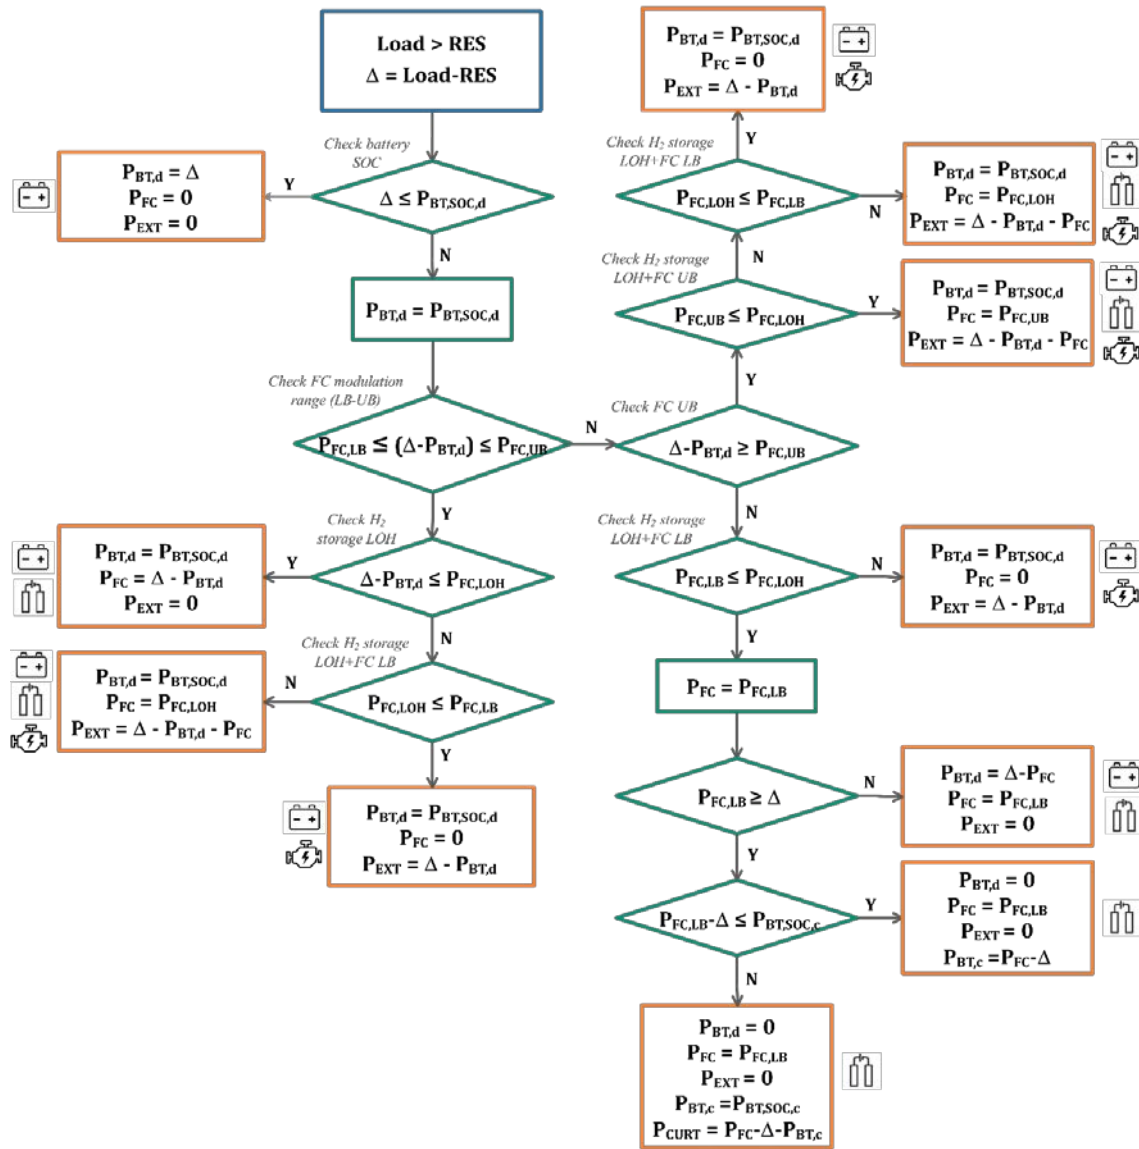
Load > RES
Δ = Load-RES

Check battery SOC

Δ ≤ $P_{BT,SOC,d}$

Y

$P_{BT,d}$ = Δ
$P_{FC}$ = 0
$P_{EXT}$ = 0

N

$P_{BT,d}$ = $P_{BT,SOC,d}$

Check FC modulation range (LB-UB)

$P_{FC,LB}$ ≤ (Δ-$P_{BT,d}$) ≤ $P_{FC,UB}$

Y

Check $H_2$ storage LOH

Δ-$P_{BT,d}$ ≤ $P_{FC,LOH}$

Y

$P_{BT,d}$ = $P_{BT,SOC,d}$
$P_{FC}$ = Δ - $P_{BT,d}$
$P_{EXT}$ = 0

N

Check $H_2$ storage LOH+FC LB

$P_{FC,LOH}$ ≤ $P_{FC,LB}$

N

$P_{BT,d}$ = $P_{BT,SOC,d}$
$P_{FC}$ = $P_{FC,LOH}$
$P_{EXT}$ = Δ - $P_{BT,d}$ - $P_{FC}$

Y

$P_{BT,d}$ = $P_{BT,SOC,d}$
$P_{FC}$ = 0
$P_{EXT}$ = Δ - $P_{BT,d}$

N

Check FC UB

Δ-$P_{BT,d}$ ≥ $P_{FC,UB}$

Y

Check $H_2$ storage LOH+FC UB

$P_{FC,UB}$ ≤ $P_{FC,LOH}$

Y

$P_{BT,d}$ = $P_{BT,SOC,d}$
$P_{FC}$ = $P_{FC,UB}$
$P_{EXT}$ = Δ - $P_{BT,d}$ - $P_{FC}$

N

Check $H_2$ storage LOH+FC LB

$P_{FC,LOH}$ ≤ $P_{FC,LB}$

Y

$P_{BT,d}$ = $P_{BT,SOC,d}$
$P_{FC}$ = 0
$P_{EXT}$ = Δ - $P_{BT,d}$

N

$P_{BT,d}$ = $P_{BT,SOC,d}$
$P_{FC}$ = $P_{FC,LOH}$
$P_{EXT}$ = Δ - $P_{BT,d}$ - $P_{FC}$

N

Check $H_2$ storage LOH+FC LB

$P_{FC,LB}$ ≤ $P_{FC,LOH}$

N

$P_{BT,d}$ = $P_{BT,SOC,d}$
$P_{FC}$ = 0
$P_{EXT}$ = Δ - $P_{BT,d}$

Y

$P_{FC}$ = $P_{FC,LB}$

$P_{FC,LB}$ ≥ Δ

N

$P_{BT,d}$ = Δ-$P_{FC}$
$P_{FC}$ = $P_{FC,LB}$
$P_{EXT}$ = 0

Y

$P_{FC,LB}$-Δ ≤ $P_{BT,SOC,c}$

Y

$P_{BT,d}$ = 0
$P_{FC}$ = $P_{FC,LB}$
$P_{EXT}$ = 0
$P_{BT,c}$ =$P_{FC}$-Δ

N

$P_{BT,d}$ = 0
$P_{FC}$ = $P_{FC,LB}$
$P_{EXT}$ = 0
$P_{BT,c}$ =$P_{BT,SOC,c}$
$P_{CURT}$ = $P_{FC}$-Δ-$P_{BT,c}$